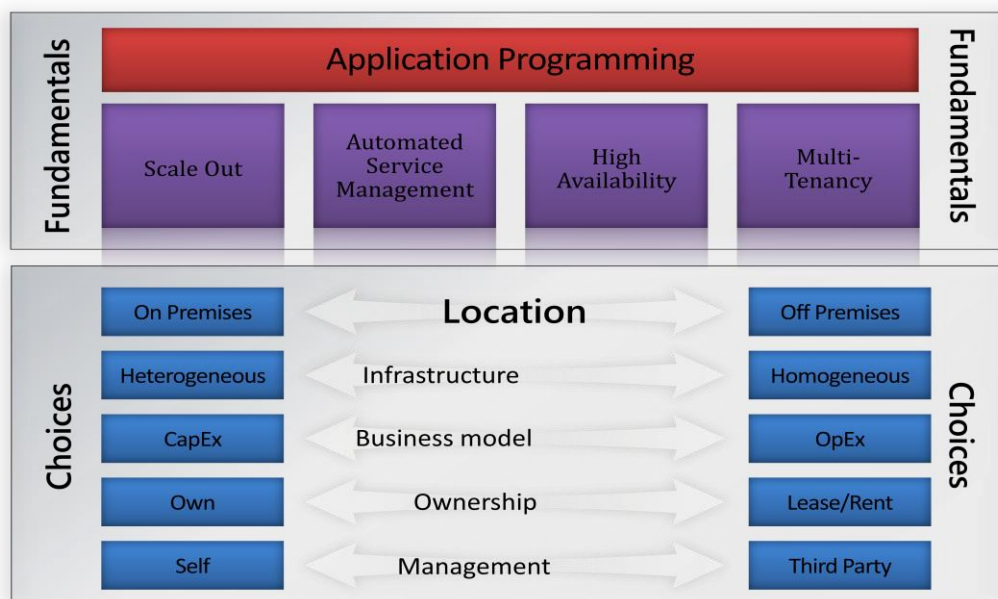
Fundamentals

Application Programming

Scale Out

Automated Service Management

High Availability

Multi-Tenancy

Fundamentals

Choices

On Premises

Location

Off Premises

Heterogeneous

Infrastructure

Homogeneous

CapEx

Business model

OpEx

Own

Ownership

Lease/Rent

Self

Management

Third Party

Choices